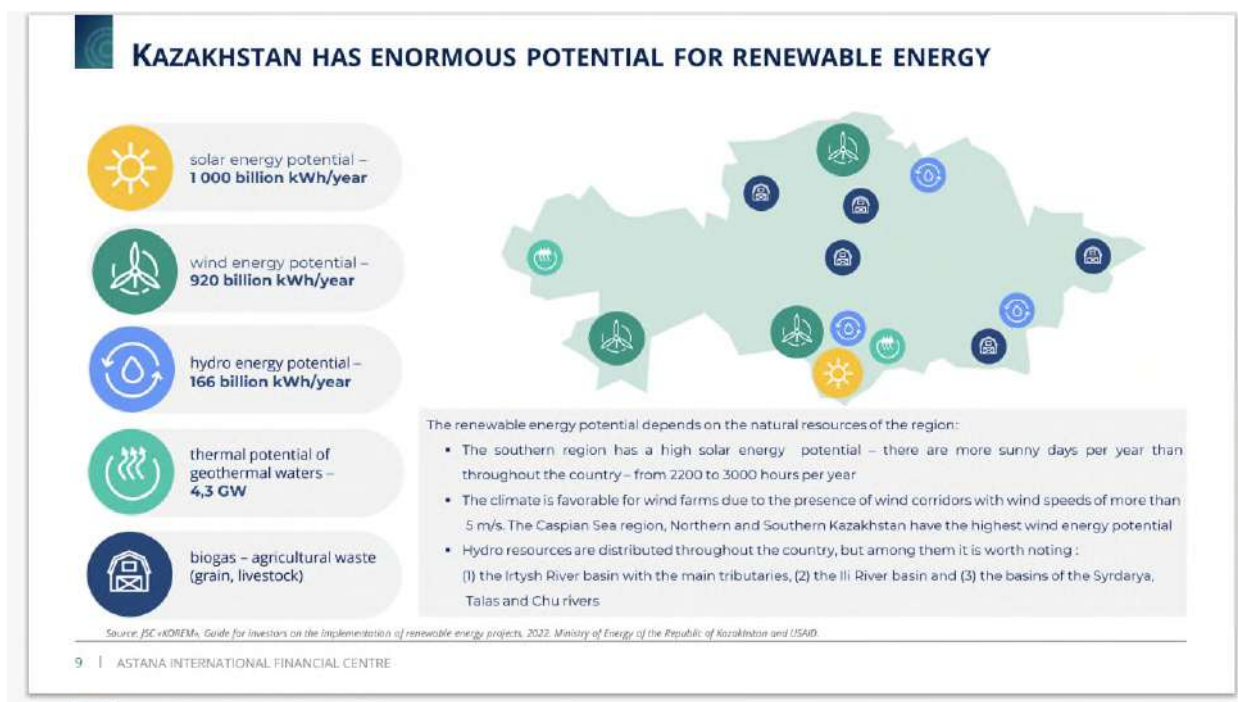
KAZAKHSTAN HAS ENORMOUS POTENTIAL FOR RENEWABLE ENERGY

solar energy potential – **1 000 billion kWh/year**

wind energy potential – **920 billion kWh/year**

hydro energy potential – **166 billion kWh/year**

thermal potential of geothermal waters – **4,3 GW**

biogas – agricultural waste (grain, livestock)

The renewable energy potential depends on the natural resources of the region:

- The southern region has a high solar energy potential – there are more sunny days per year than throughout the country – from 2200 to 3000 hours per year
- The climate is favorable for wind farms due to the presence of wind corridors with wind speeds of more than 5 m/s. The Caspian Sea region, Northern and Southern Kazakhstan have the highest wind energy potential
- Hydro resources are distributed throughout the country, but among them it is worth noting : (1) the Irtysh River basin with the main tributaries, (2) the Ili River basin and (3) the basins of the Syrdarya, Talas and Chu rivers

Source: JSC «KOREM», Guide for investors on the implementation of renewable energy projects, 2022. Ministry of Energy of the Republic of Kazakhstan and USAID.

9 | ASTANA INTERNATIONAL FINANCIAL CENTRE